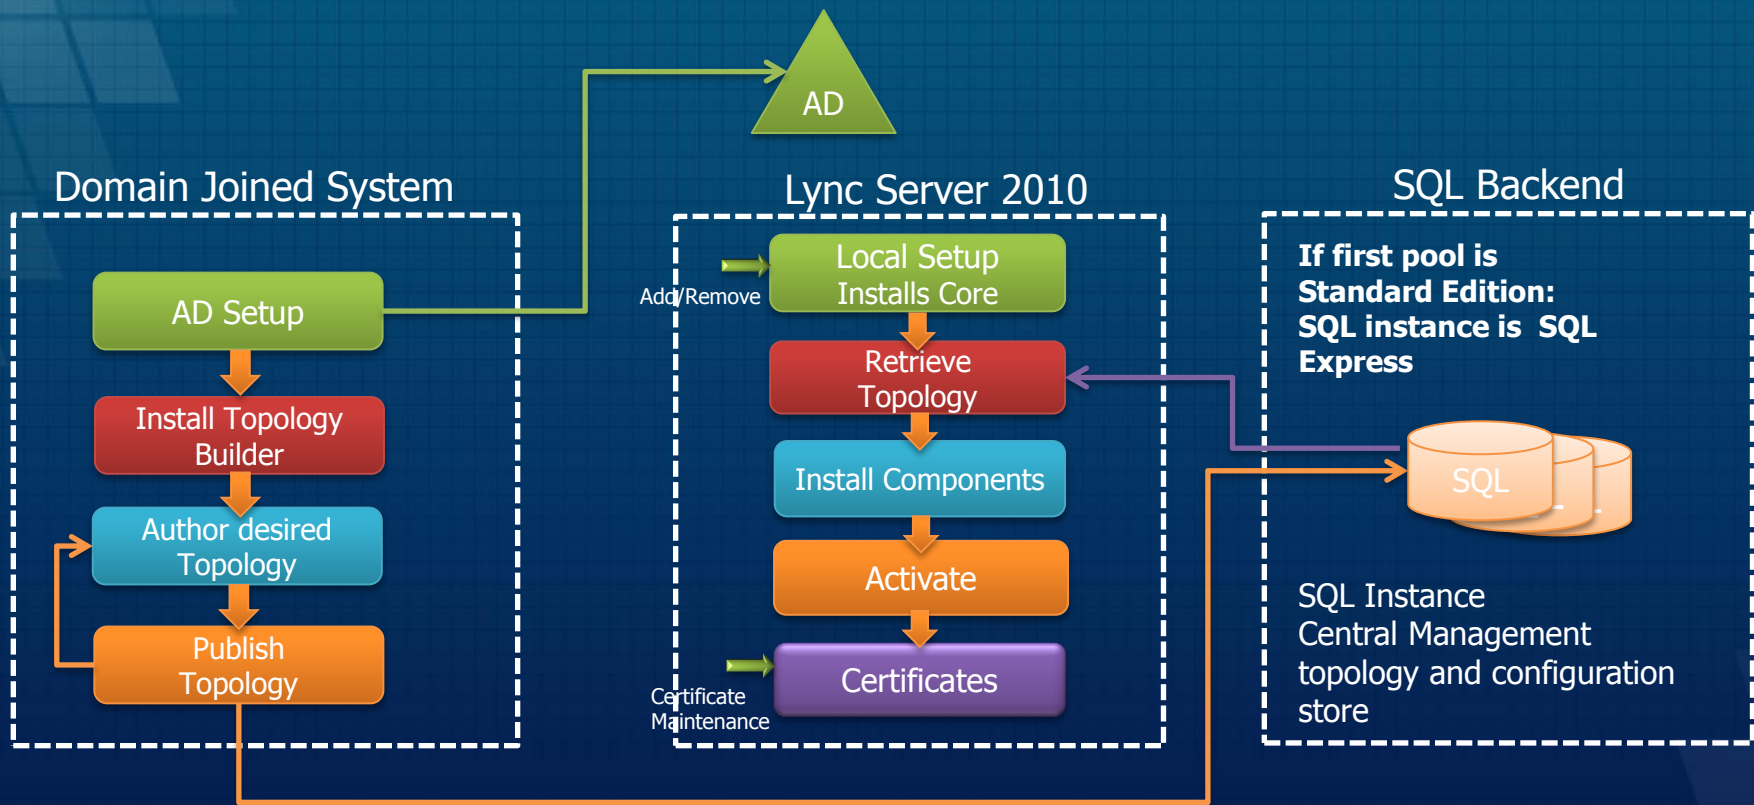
AD

Domain Joined System

AD Setup

Install Topology Builder

Author desired Topology

Publish Topology

Lync Server 2010

Add/Remove

Local Setup Installs Core

Retrieve Topology

Install Components

Activate

Certificates

Certificate Maintenance

SQL Backend

If first pool is Standard Edition: SQL instance is SQL Express

SQL

SQL Instance Central Management topology and configuration store